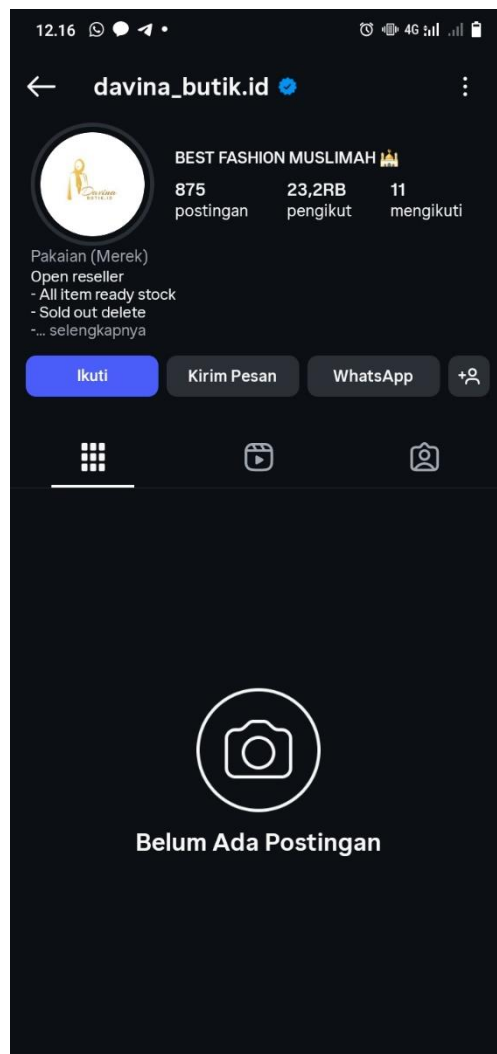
12.16

4G

davina_butik.id

Davina BUTIK.ID

BEST FASHION MUSLIMAH 🕌

875 postingan

23,2RB pengikut

11 mengikuti

Pakaian (Merek)
Open reseller
- All item ready stock
- Sold out delete
-... selengkapnya

Ikuti

Kirim Pesan

WhatsApp

Belum Ada Postingan